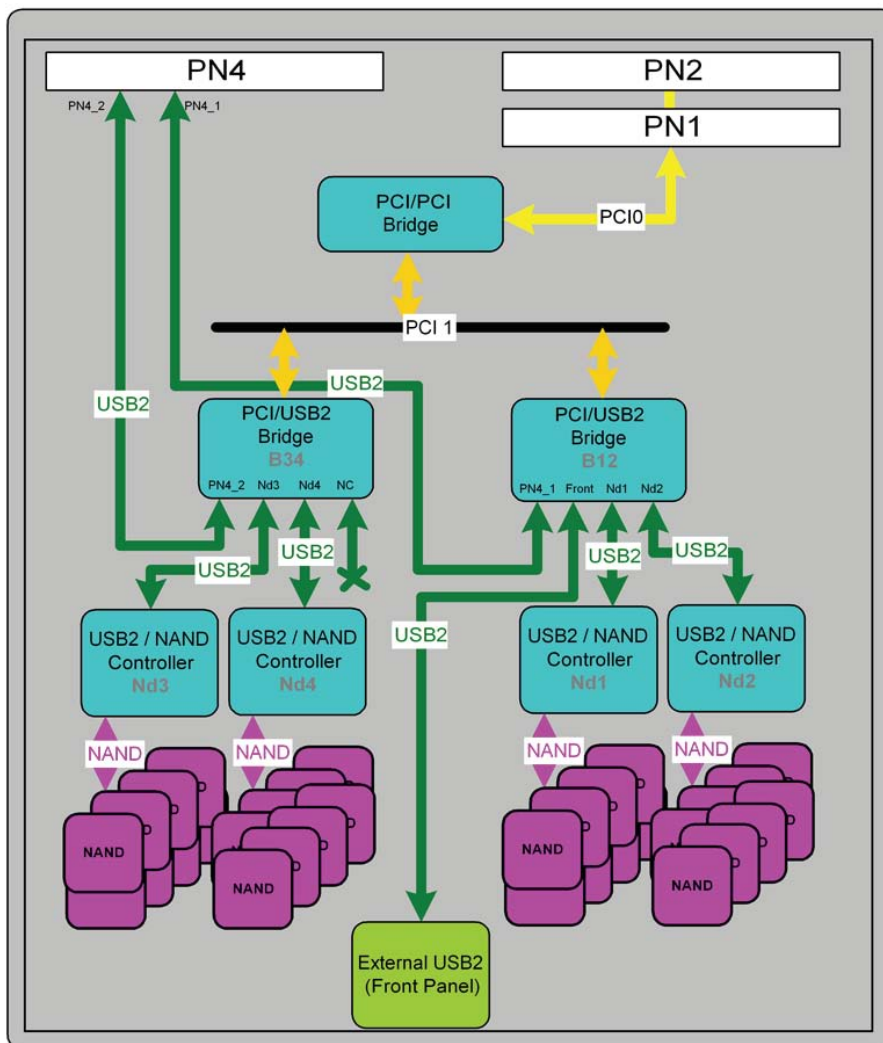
PN4

PN4_2

PN4_1

PN2

PN1

PCI/PCI Bridge

PCI0

PCI 1

USB2

USB2

PCI/USB2 Bridge
B34

PN4_2 Nd3 Nd4 NC

PCI/USB2 Bridge
B12

PN4_1 Front Nd1 Nd2

USB2

USB2

USB2

USB2

USB2

USB2 / NAND Controller
Nd3

USB2 / NAND Controller
Nd4

USB2 / NAND Controller
Nd1

USB2 / NAND Controller
Nd2

NAND

NAND

NAND

NAND

NAND

NAND

NAND

NAND

External USB2 (Front Panel)